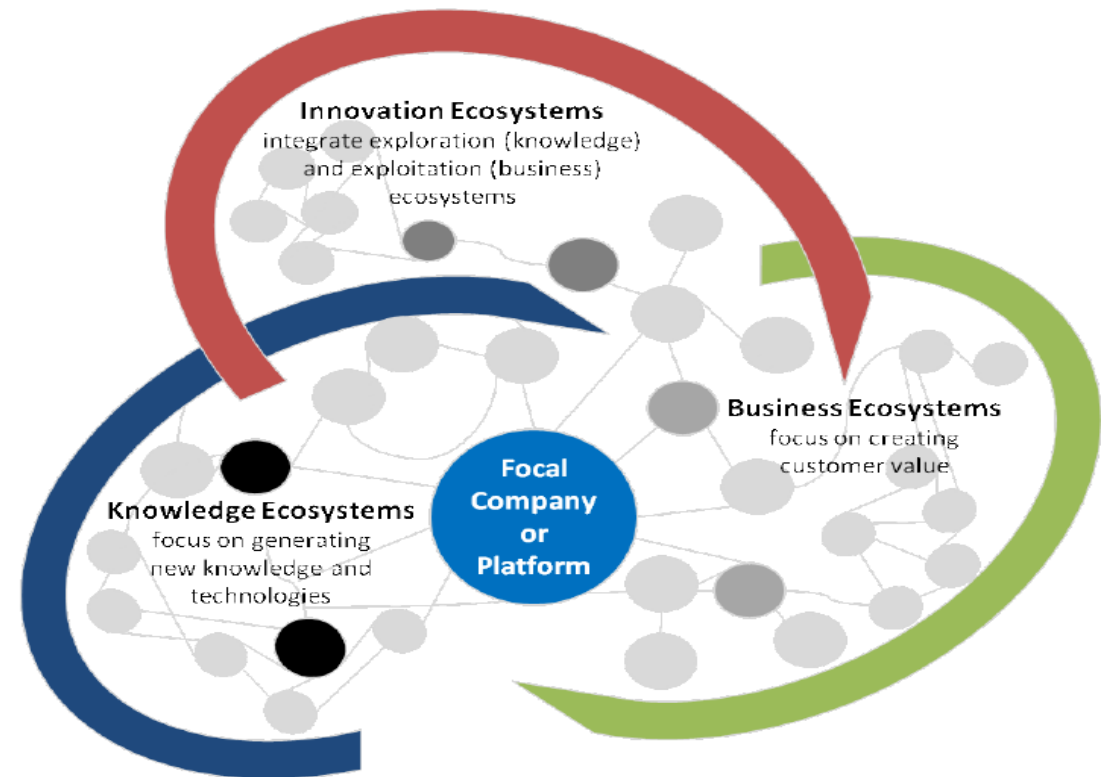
Innovation Ecosystems
integrate exploration (knowledge) and exploitation (business) ecosystems

Business Ecosystems
focus on creating customer value

Focal Company or Platform

Knowledge Ecosystems
focus on generating new knowledge and technologies